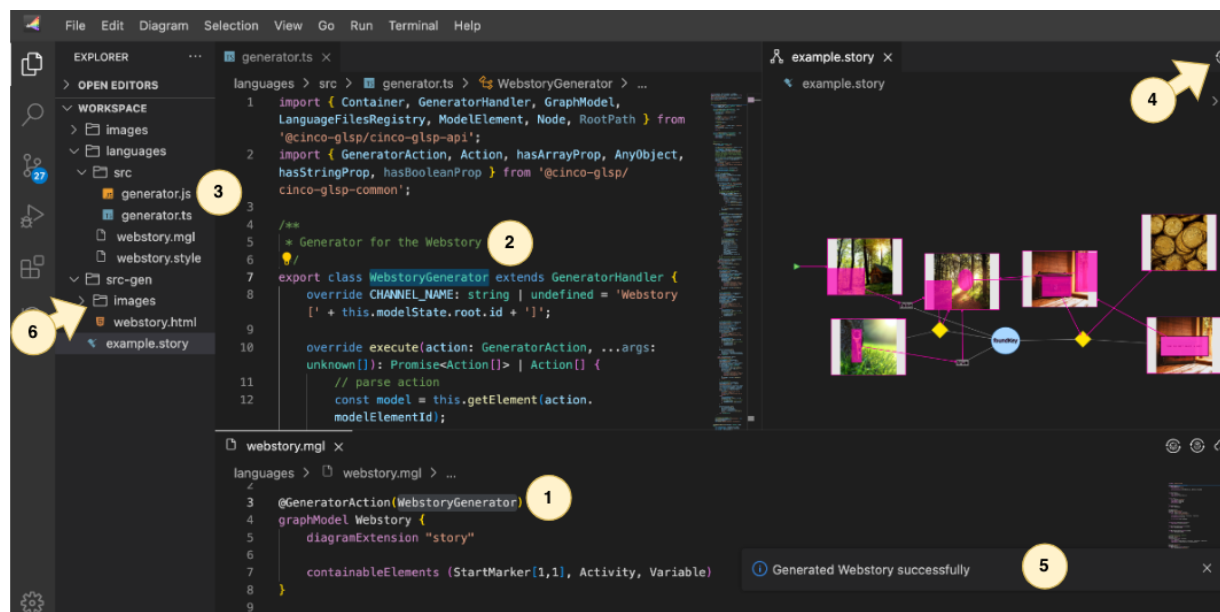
File Edit Diagram Selection View Go Run Terminal Help

EXPLORER ···
> OPEN EDITORS
∨ WORKSPACE
> images
∨ languages
∨ src
generator.js
generator.ts
webstory.mgl
webstory.style
∨ src-gen
> images
webstory.html
example.story

27

generator.ts ×
languages > src > generator.ts > WebstoryGenerator > ...
1 import { Container, GeneratorHandler, GraphModel, LanguageFilesRegistry, ModelElement, Node, RootPath } from '@cinco-glsp/cinco-glsp-api';
2 import { GeneratorAction, Action, hasArrayProp, AnyObject, hasStringProp, hasBooleanProp } from '@cinco-glsp/cinco-glsp-common';
3
4 /**
5 * Generator for the Webstory
6 */
7 export class WebstoryGenerator extends GeneratorHandler {
8 override CHANNEL_NAME: string | undefined = 'Webstory [' + this.modelState.root.id + ']';
9
10 override execute(action: GeneratorAction, ...args: unknown[]): Promise<Action[]> | Action[] {
11 // parse action
12 const model = this.getElement(action.modelElementId);

example.story ×
example.story
foundKey

webstory.mgl ×
languages > webstory.mgl > ...
2
3 @GeneratorAction(WebstoryGenerator)
4 graphModel Webstory {
5 diagramExtension "story"
6
7 containableElements (StartMarker[1,1], Activity, Variable)
8 }
9

Generated Webstory successfully

1
2
3
4
5
6